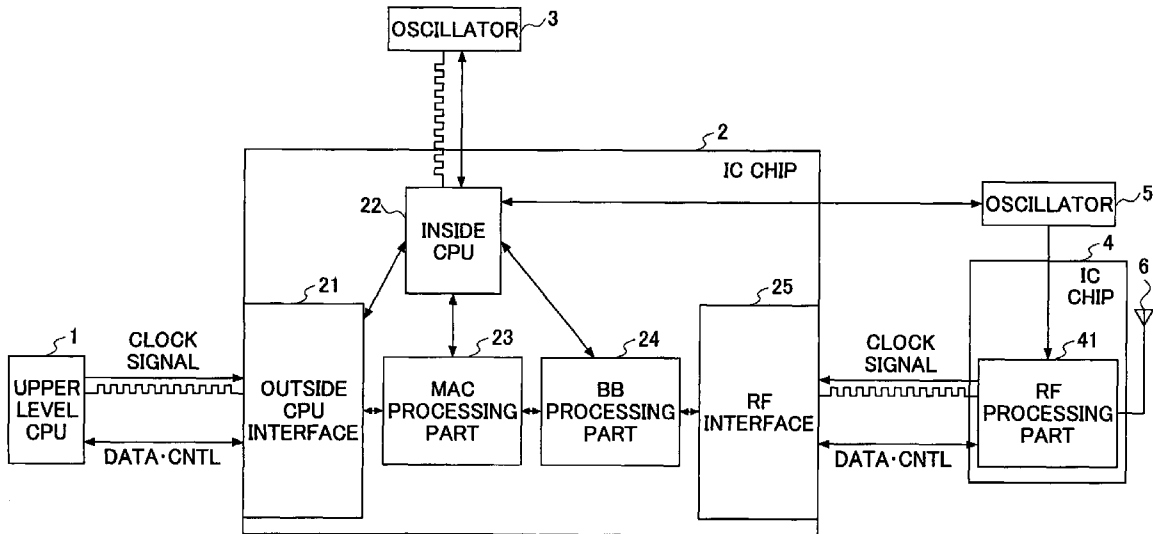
OSCILLATOR
3
2
IC CHIP
22
INSIDE CPU
OSCILLATOR
5
4
IC CHIP
6
21
25
1
CLOCK SIGNAL
23
24
CLOCK SIGNAL
41
UPPER LEVEL CPU
OUTSIDE CPU INTERFACE
MAC PROCESSING PART
BB PROCESSING PART
RF INTERFACE
RF PROCESSING PART
DATA·CNTL
DATA·CNTL